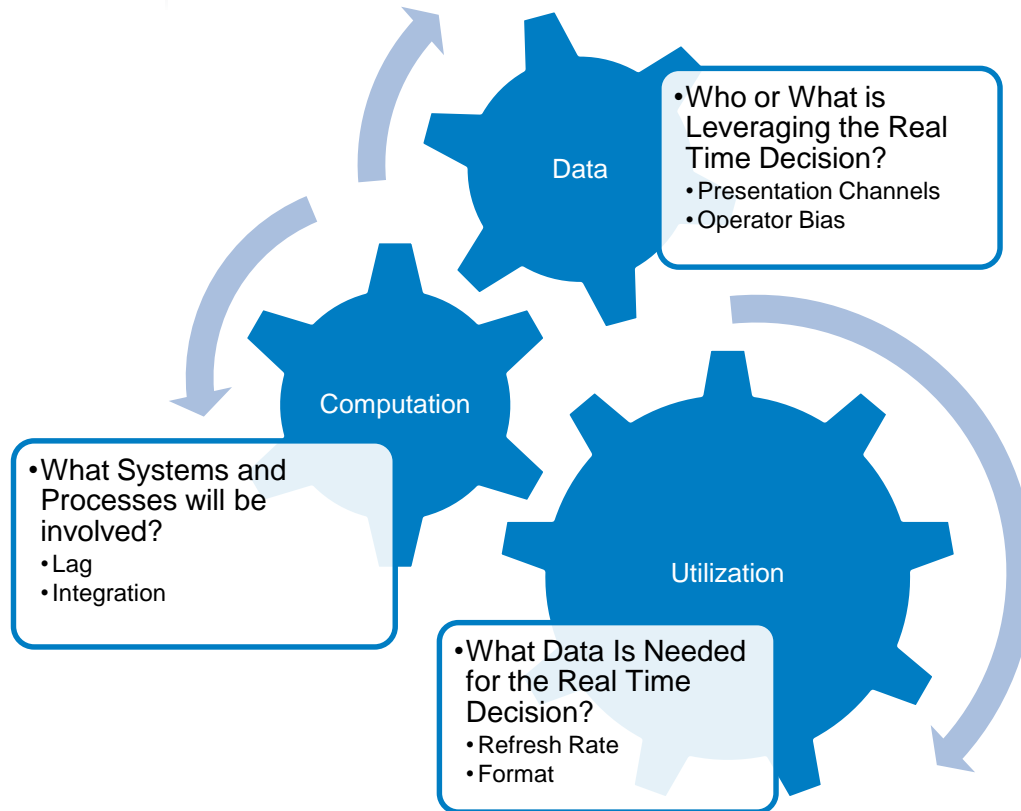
Data

•Who or What is Leveraging the Real Time Decision?
•Presentation Channels
•Operator Bias

Computation

•What Systems and Processes will be involved?
•Lag
•Integration

Utilization

•What Data Is Needed for the Real Time Decision?
•Refresh Rate
•Format